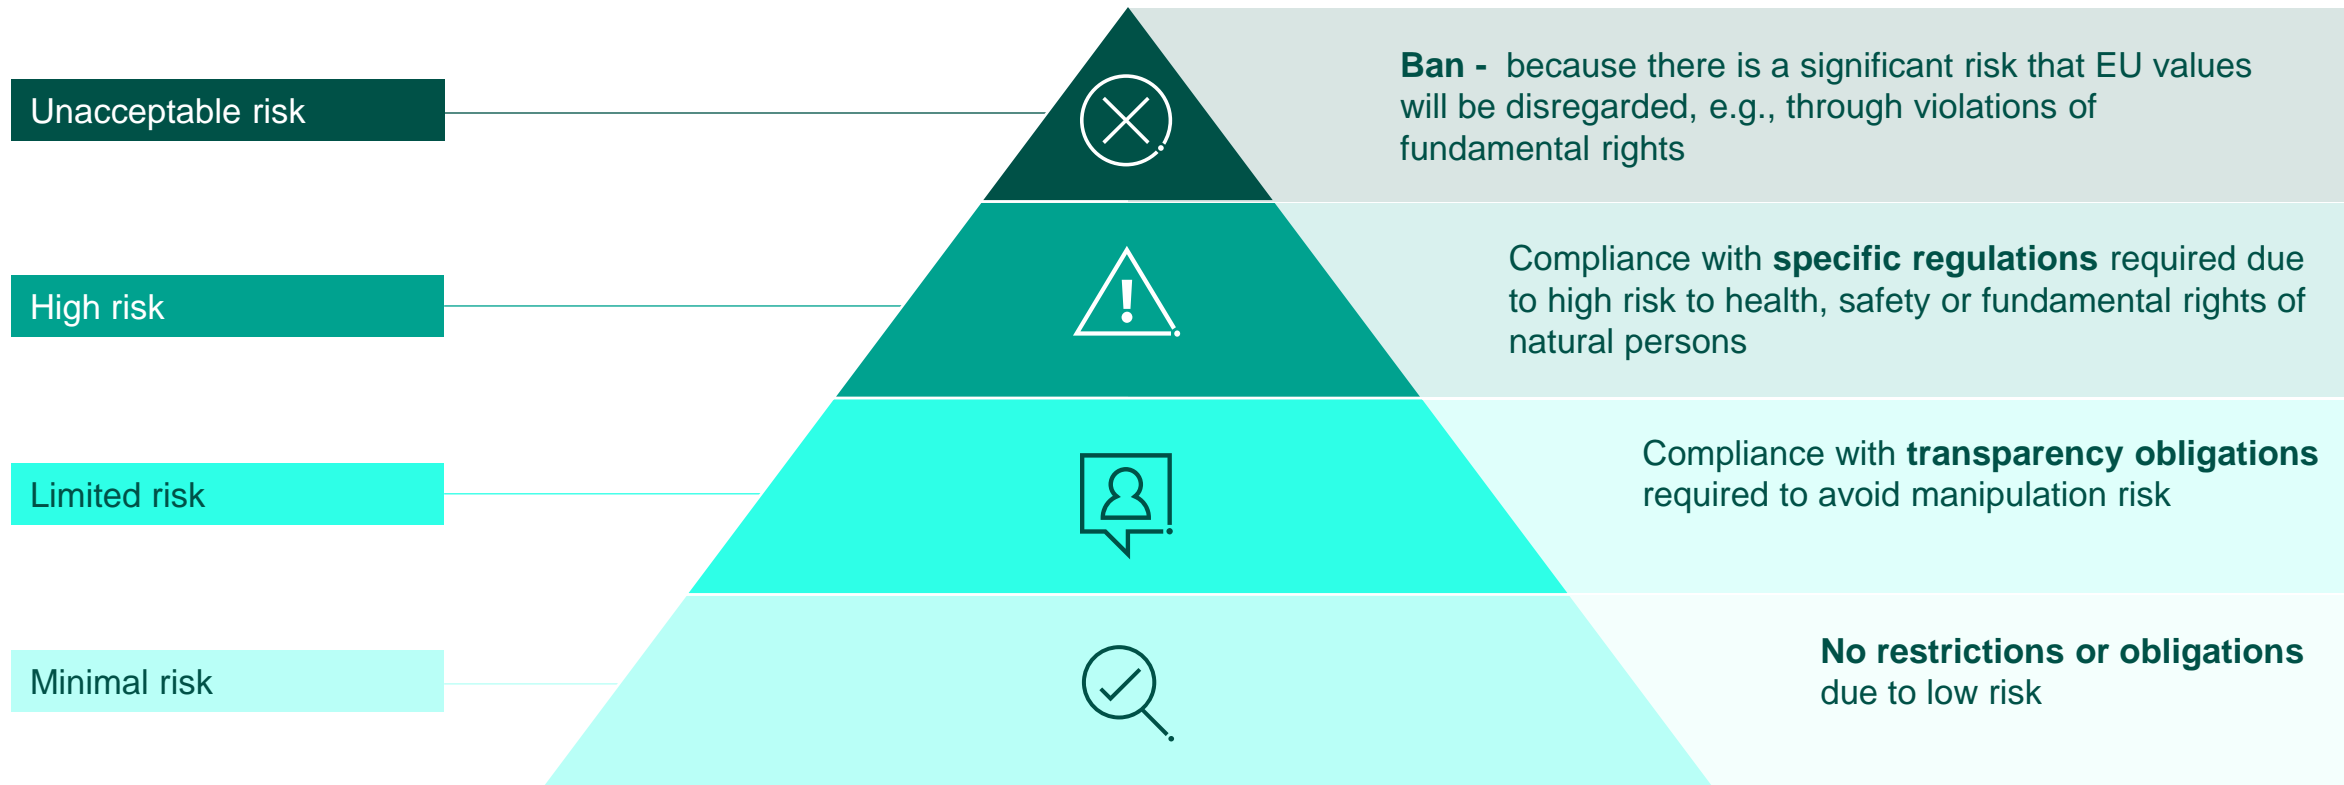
Unacceptable risk

Ban - because there is a significant risk that EU values will be disregarded, e.g., through violations of fundamental rights

High risk

Compliance with **specific regulations** required due to high risk to health, safety or fundamental rights of natural persons

Limited risk

Compliance with **transparency obligations** required to avoid manipulation risk

Minimal risk

**No restrictions or obligations** due to low risk